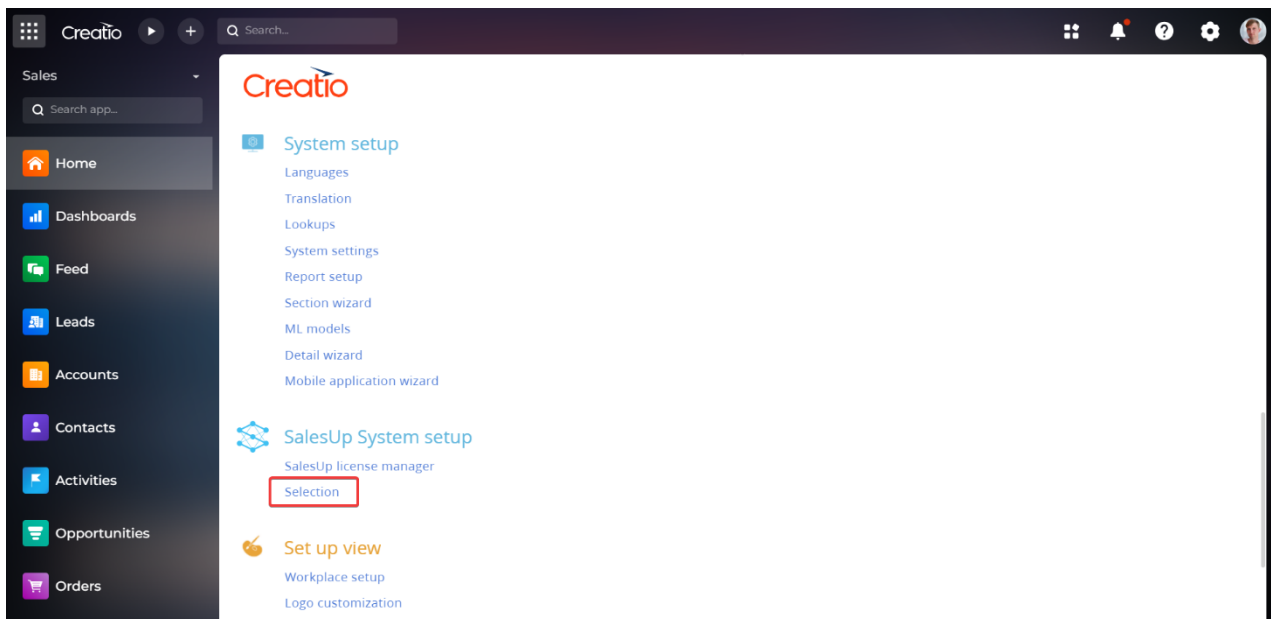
Creatio
Search...

Sales
Search app...
Home
Dashboards
Feed
Leads
Accounts
Contacts
Activities
Opportunities
Orders

Creatio

System setup
Languages
Translation
Lookups
System settings
Report setup
Section wizard
ML models
Detail wizard
Mobile application wizard

SalesUp System setup
SalesUp license manager
Selection

Set up view
Workplace setup
Logo customization